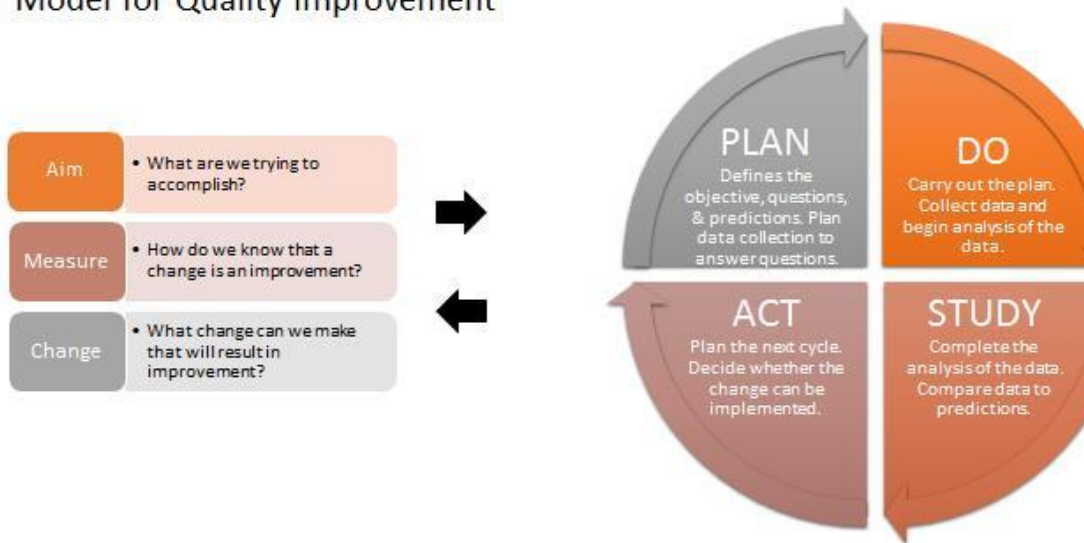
Model for Quality Improvement

Aim

• What are we trying to accomplish?

Measure

• How do we know that a change is an improvement?

Change

• What change can we make that will result in improvement?

PLAN
Defines the objective, questions, & predictions. Plan data collection to answer questions.

DO
Carry out the plan. Collect data and begin analysis of the data.

STUDY
Complete the analysis of the data. Compare data to predictions.

ACT
Plan the next cycle. Decide whether the change can be implemented.